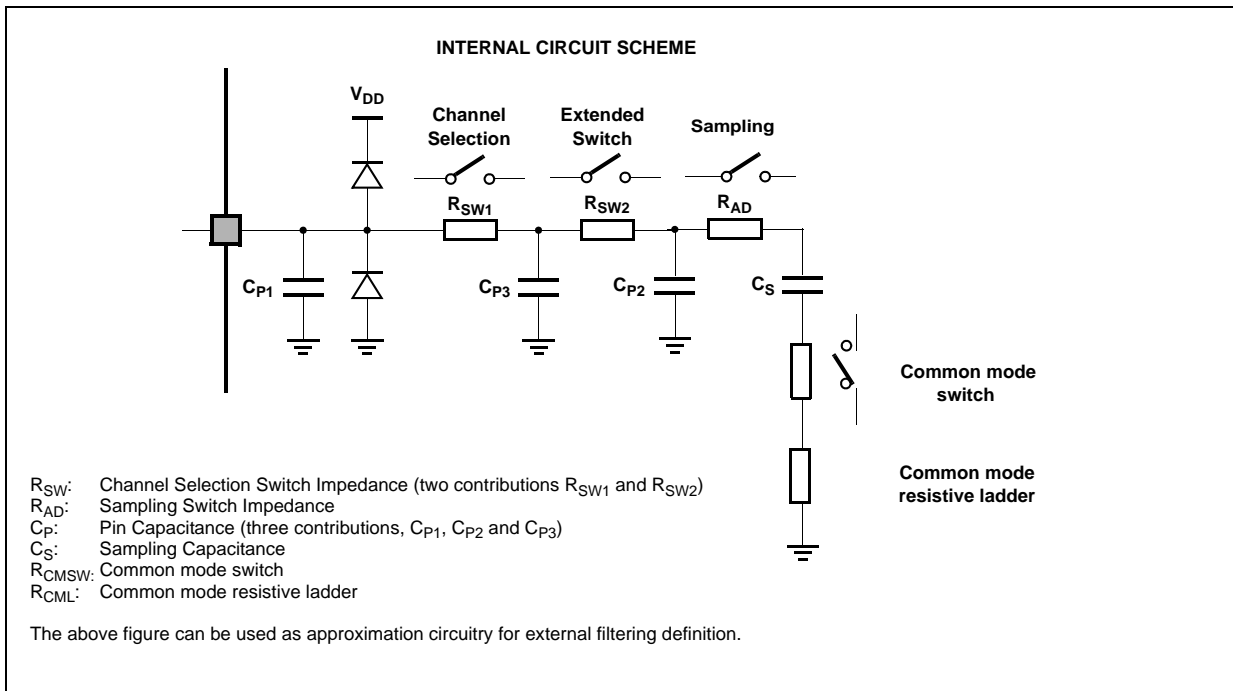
INTERNAL CIRCUIT SCHEME

$V_{DD}$

Channel Selection

Extended Switch

Sampling

$R_{SW1}$

$R_{SW2}$

$R_{AD}$

$C_{P1}$

$C_{P3}$

$C_{P2}$

$C_S$

Common mode switch

Common mode resistive ladder

$R_{SW}$: Channel Selection Switch Impedance (two contributions $R_{SW1}$ and $R_{SW2}$)
$R_{AD}$: Sampling Switch Impedance
$C_P$: Pin Capacitance (three contributions, $C_{P1}$, $C_{P2}$ and $C_{P3}$)
$C_S$: Sampling Capacitance
$R_{CMSW}$: Common mode switch
$R_{CML}$: Common mode resistive ladder

The above figure can be used as approximation circuitry for external filtering definition.